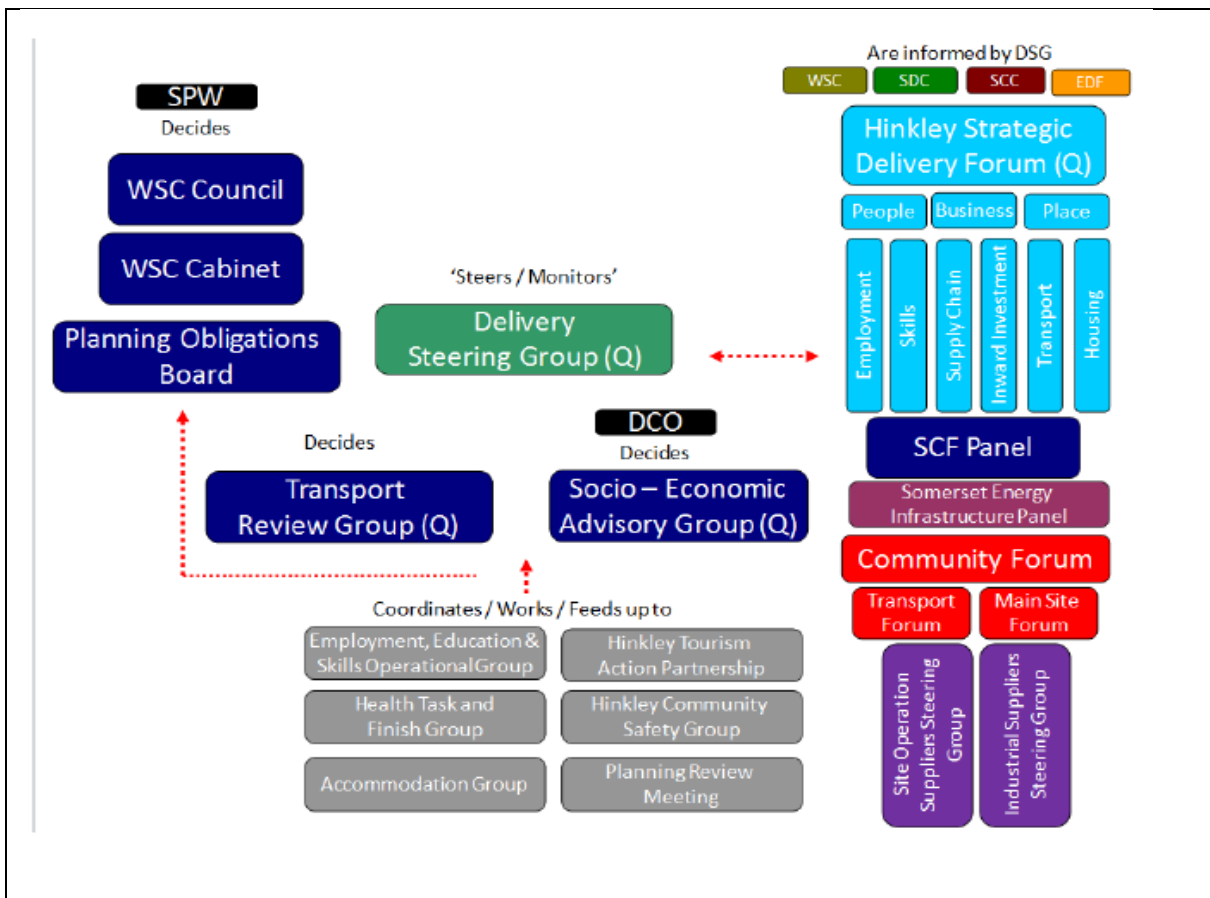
SPW
Decides

WSC Council

WSC Cabinet

Planning Obligations Board

'Steers / Monitors'

Delivery Steering Group (Q)

Decides

Transport Review Group (Q)

DCO
Decides

Socio – Economic Advisory Group (Q)

Coordinates / Works / Feeds up to

Employment, Education & Skills Operational Group

Hinkley Tourism Action Partnership

Health Task and Finish Group

Hinkley Community Safety Group

Accommodation Group

Planning Review Meeting

Are informed by DSG

WSC

SDC

SCC

EDF

Hinkley Strategic Delivery Forum (Q)

People

Business

Place

Employment

Skills

Supply Chain

Inward Investment

Transport

Housing

SCF Panel

Somerset Energy Infrastructure Panel

Community Forum

Transport Forum

Main Site Forum

Site Operation Suppliers Steering Group

Industrial Suppliers Steering Group